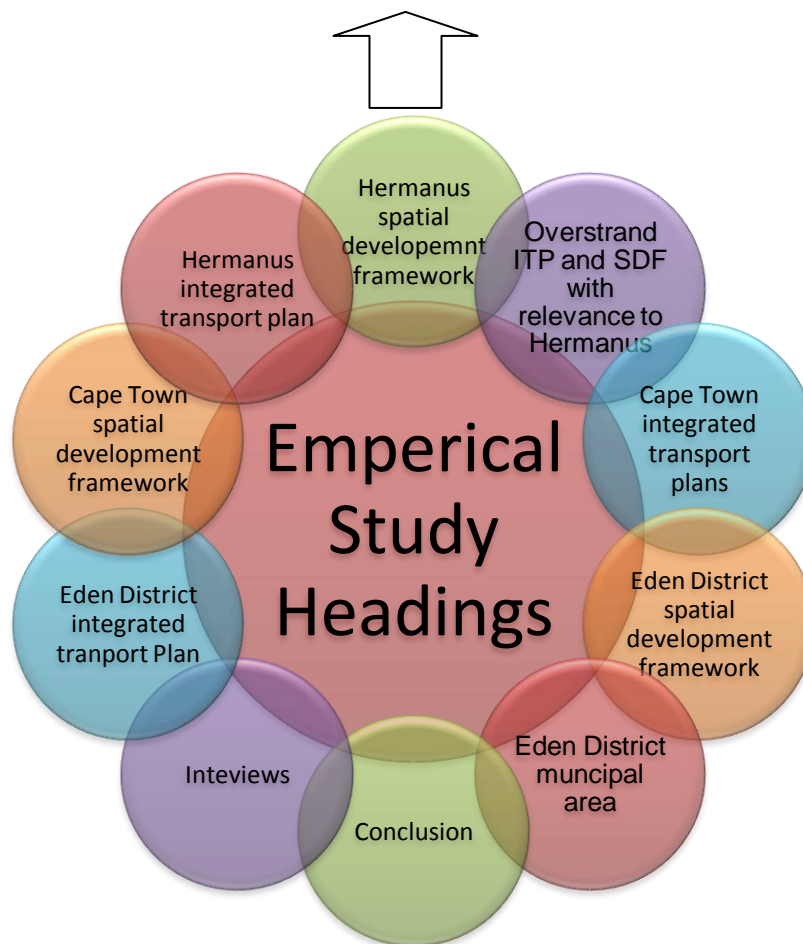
Emperical Study Headings

Hermanus spatial developemnt framework

Overstrand ITP and SDF with relevance to Hermanus

Cape Town integrated transport plans

Eden District spatial development framework

Eden District muncipal area

Conclusion

Inteviews

Eden District integrated tranport Plan

Cape Town spatial development framework

Hermanus integrated transport plan